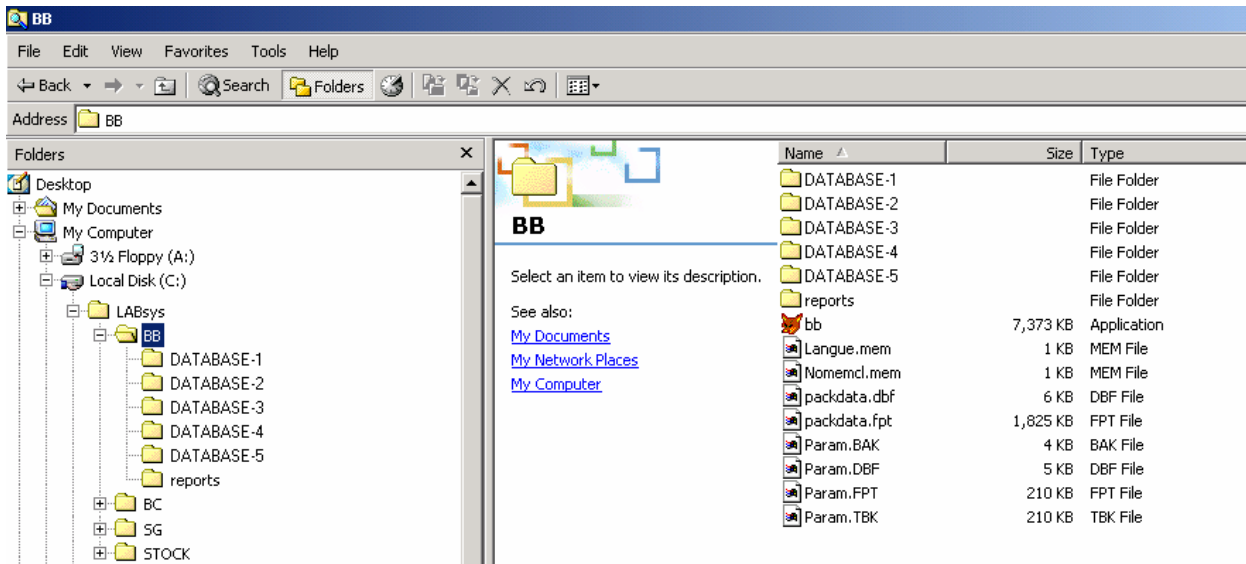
BB

File Edit View Favorites Tools Help

Back Search Folders

Address BB

Folders

Desktop
My Documents
My Computer
3½ Floppy (A:)
Local Disk (C:)
LABsys
BB
DATABASE-1
DATABASE-2
DATABASE-3
DATABASE-4
DATABASE-5
reports
BC
SG
STOCK

BB

Select an item to view its description.

See also:
My Documents
My Network Places
My Computer

| Name | Size | Type |
|---|---|---|
| DATABASE-1 | | File Folder |
| DATABASE-2 | | File Folder |
| DATABASE-3 | | File Folder |
| DATABASE-4 | | File Folder |
| DATABASE-5 | | File Folder |
| reports | | File Folder |
| bb | 7,373 KB | Application |
| Langue.mem | 1 KB | MEM File |
| Nomemcl.mem | 1 KB | MEM File |
| packdata.dbf | 6 KB | DBF File |
| packdata.fpt | 1,825 KB | FPT File |
| Param.BAK | 4 KB | BAK File |
| Param.DBF | 5 KB | DBF File |
| Param.FPT | 210 KB | FPT File |
| Param.TBK | 210 KB | TBK File |